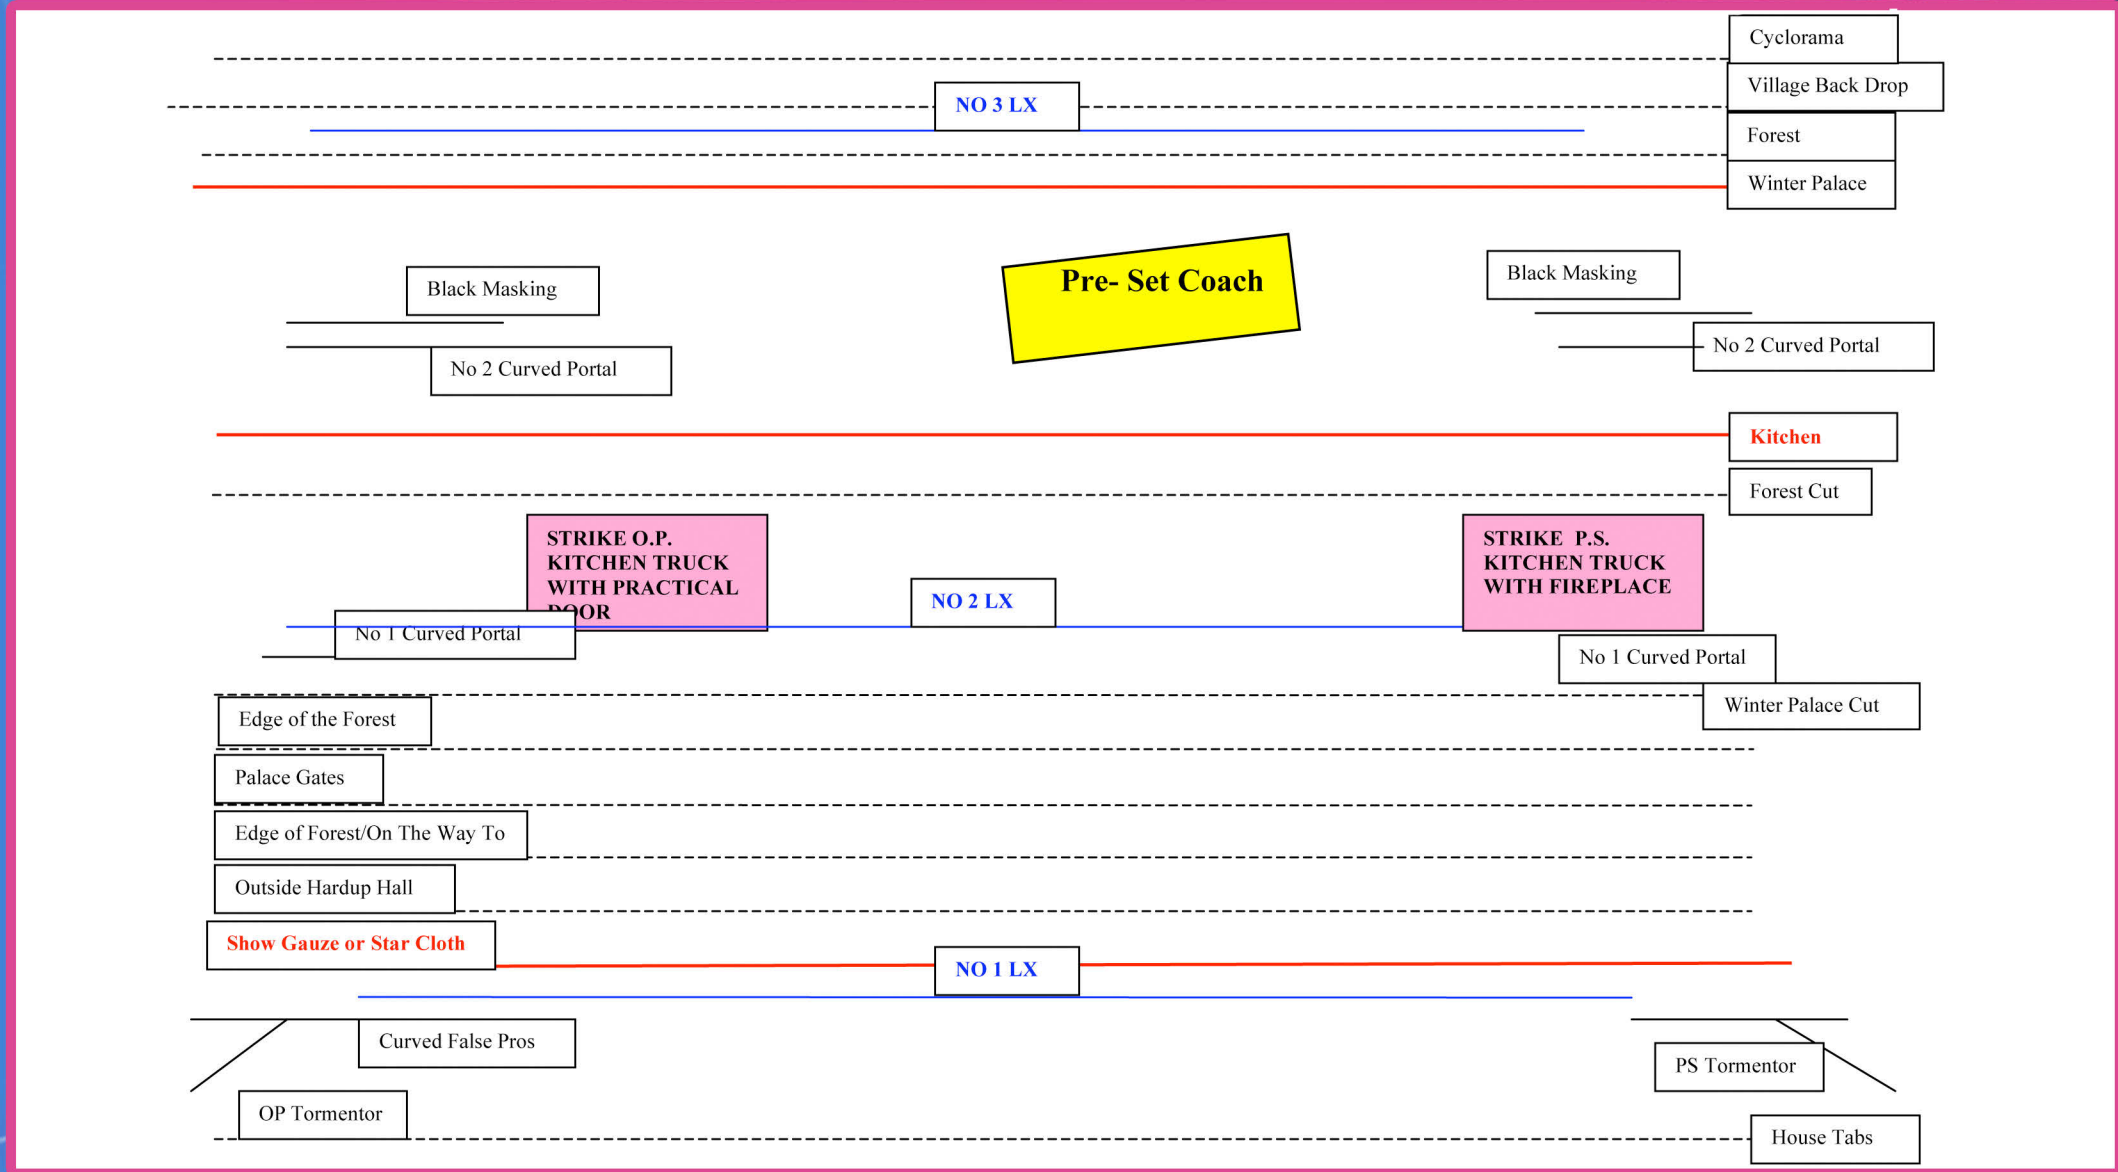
Cyclorama

Village Back Drop

NO 3 LX

Forest

Winter Palace

Black Masking

Pre- Set Coach

Black Masking

No 2 Curved Portal

No 2 Curved Portal

Kitchen

Forest Cut

STRIKE O.P. KITCHEN TRUCK WITH PRACTICAL DOOR

NO 2 LX

STRIKE P.S. KITCHEN TRUCK WITH FIREPLACE

No 1 Curved Portal

No 1 Curved Portal

Winter Palace Cut

Edge of the Forest

Palace Gates

Edge of Forest/On The Way To

Outside Hardup Hall

Show Gauze or Star Cloth

NO 1 LX

Curved False Pros

PS Tormentor

OP Tormentor

House Tabs